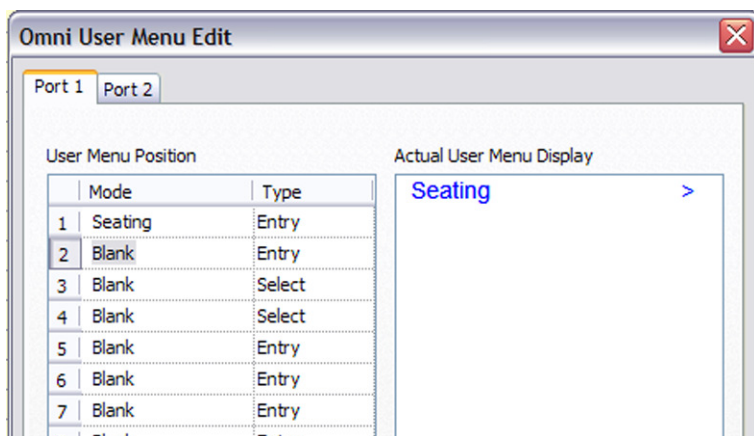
Omni User Menu Edit

Port 1 Port 2

User Menu Position

| | Mode | Type |
|---|---|---|
| 1 | Seating | Entry |
| 2 | Blank | Entry |
| 3 | Blank | Select |
| 4 | Blank | Select |
| 5 | Blank | Entry |
| 6 | Blank | Entry |
| 7 | Blank | Entry |
| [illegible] | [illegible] | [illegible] |

Actual User Menu Display

Seating >